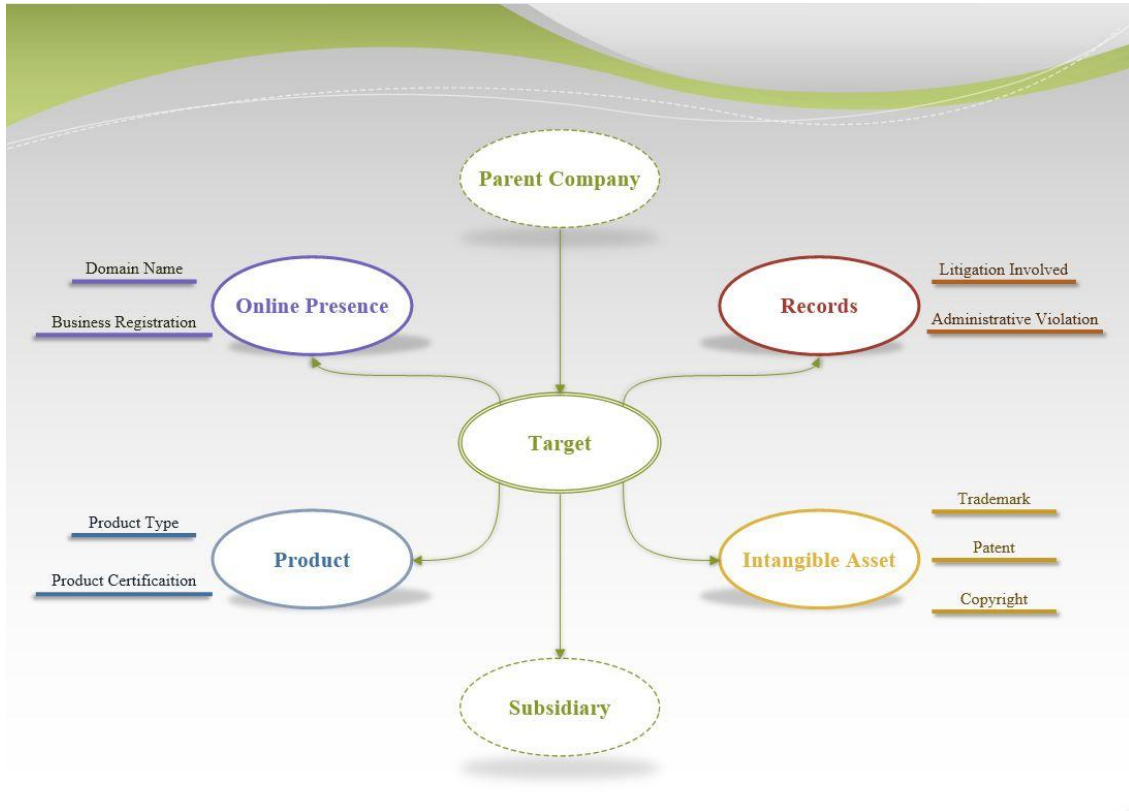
Parent Company

Domain Name

Business Registration

Online Presence

Records

Litigation Involved

Administrative Violation

Target

Product Type

Product Certificaition

Product

Intangible Asset

Trademark

Patent

Copyright

Subsidiary